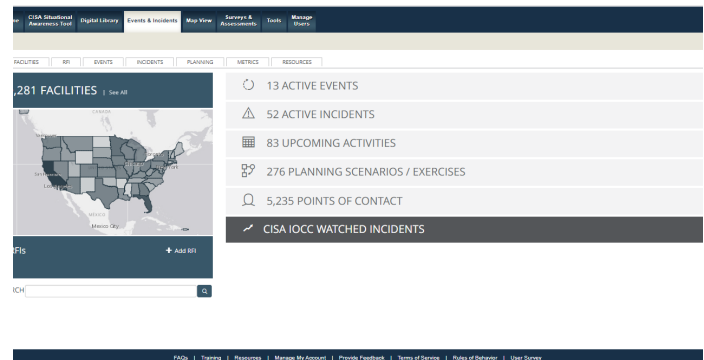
e | CISA Situational Awareness Tool | Digital Library | Events & Incidents | Map View | Surveys & Assessments | Tools | Manage Users

FACILITIES | RFI | EVENTS | INCIDENTS | PLANNING | METRICS | RESOURCES

,281 FACILITIES | See All

CANADA

Mexico City

MEXICO

FIs

+ Add RFI

CH

13 ACTIVE EVENTS

52 ACTIVE INCIDENTS

83 UPCOMING ACTIVITIES

276 PLANNING SCENARIOS / EXERCISES

5,235 POINTS OF CONTACT

CISA IOCC WATCHED INCIDENTS

FAQs | Training | Resources | Manage My Account | Provide Feedback | Terms of Service | Rules of Behavior | User Survey